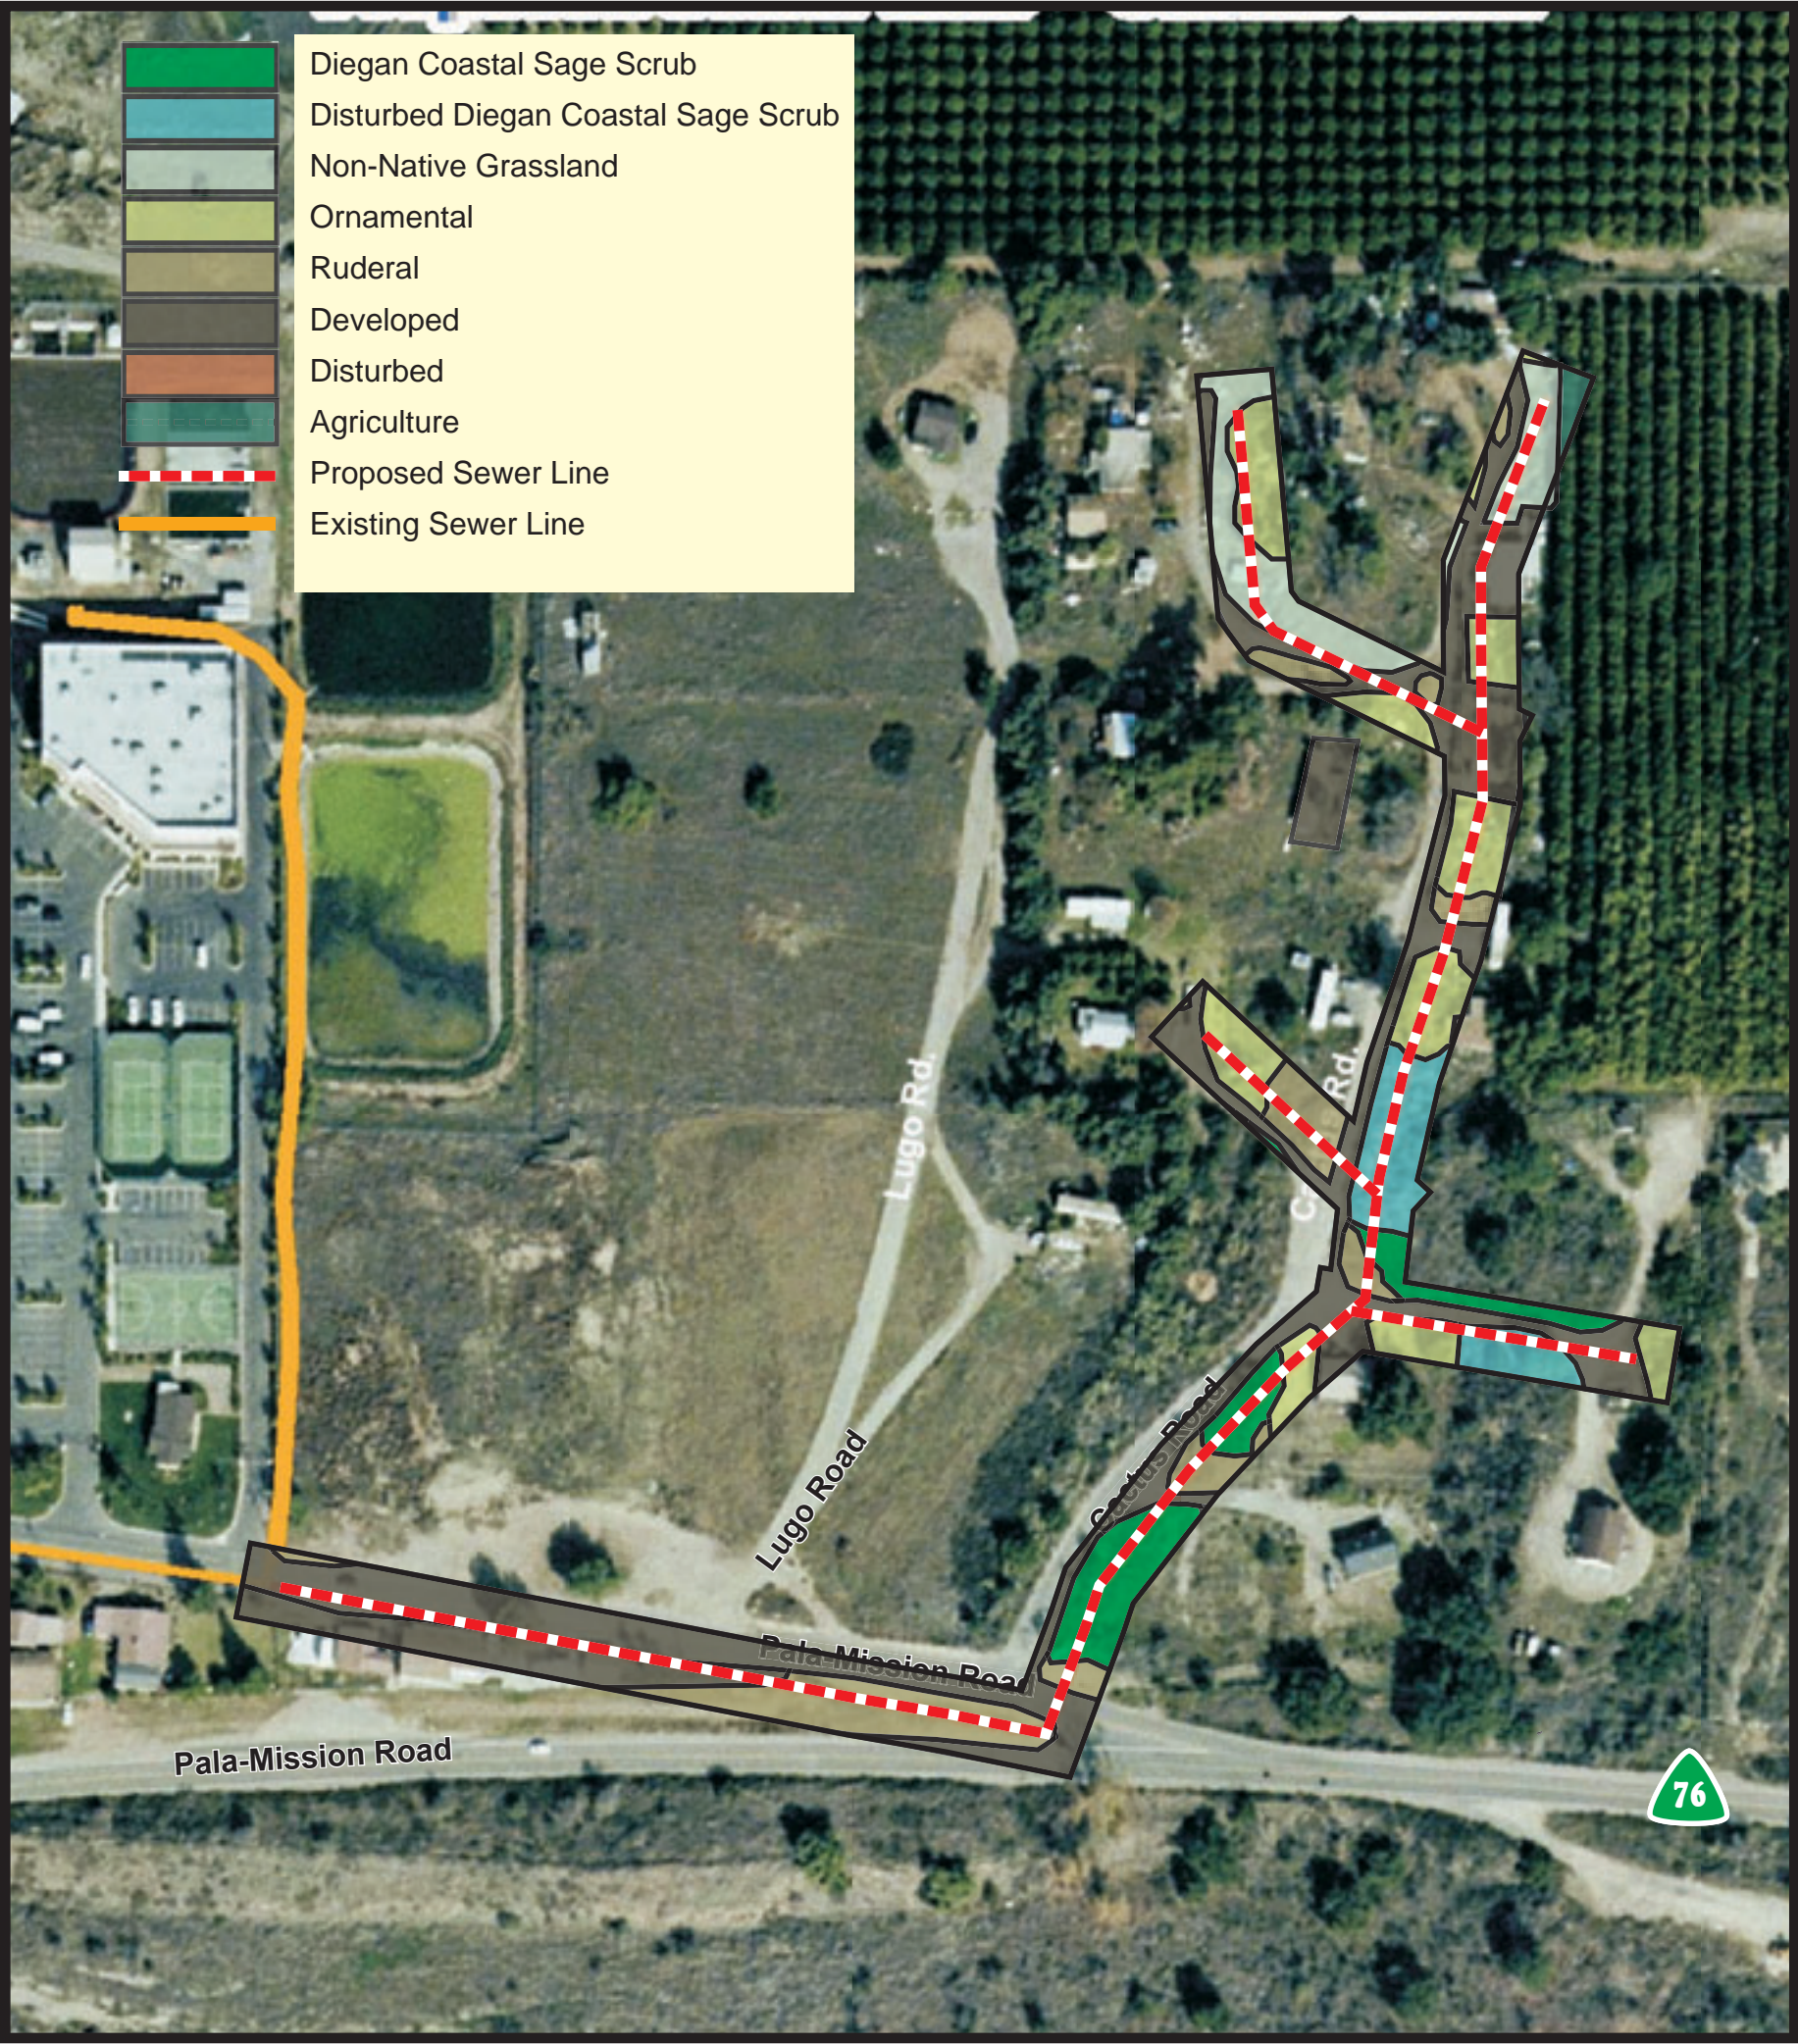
Diegan Coastal Sage Scrub
Disturbed Diegan Coastal Sage Scrub
Non-Native Grassland
Ornamental
Ruderal
Developed
Disturbed
Agriculture
Proposed Sewer Line
Existing Sewer Line

Lugo Rd.
C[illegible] Rd.
Cactus Road
Lugo Road
Pala-Mission Road
Pala-Mission Road
76